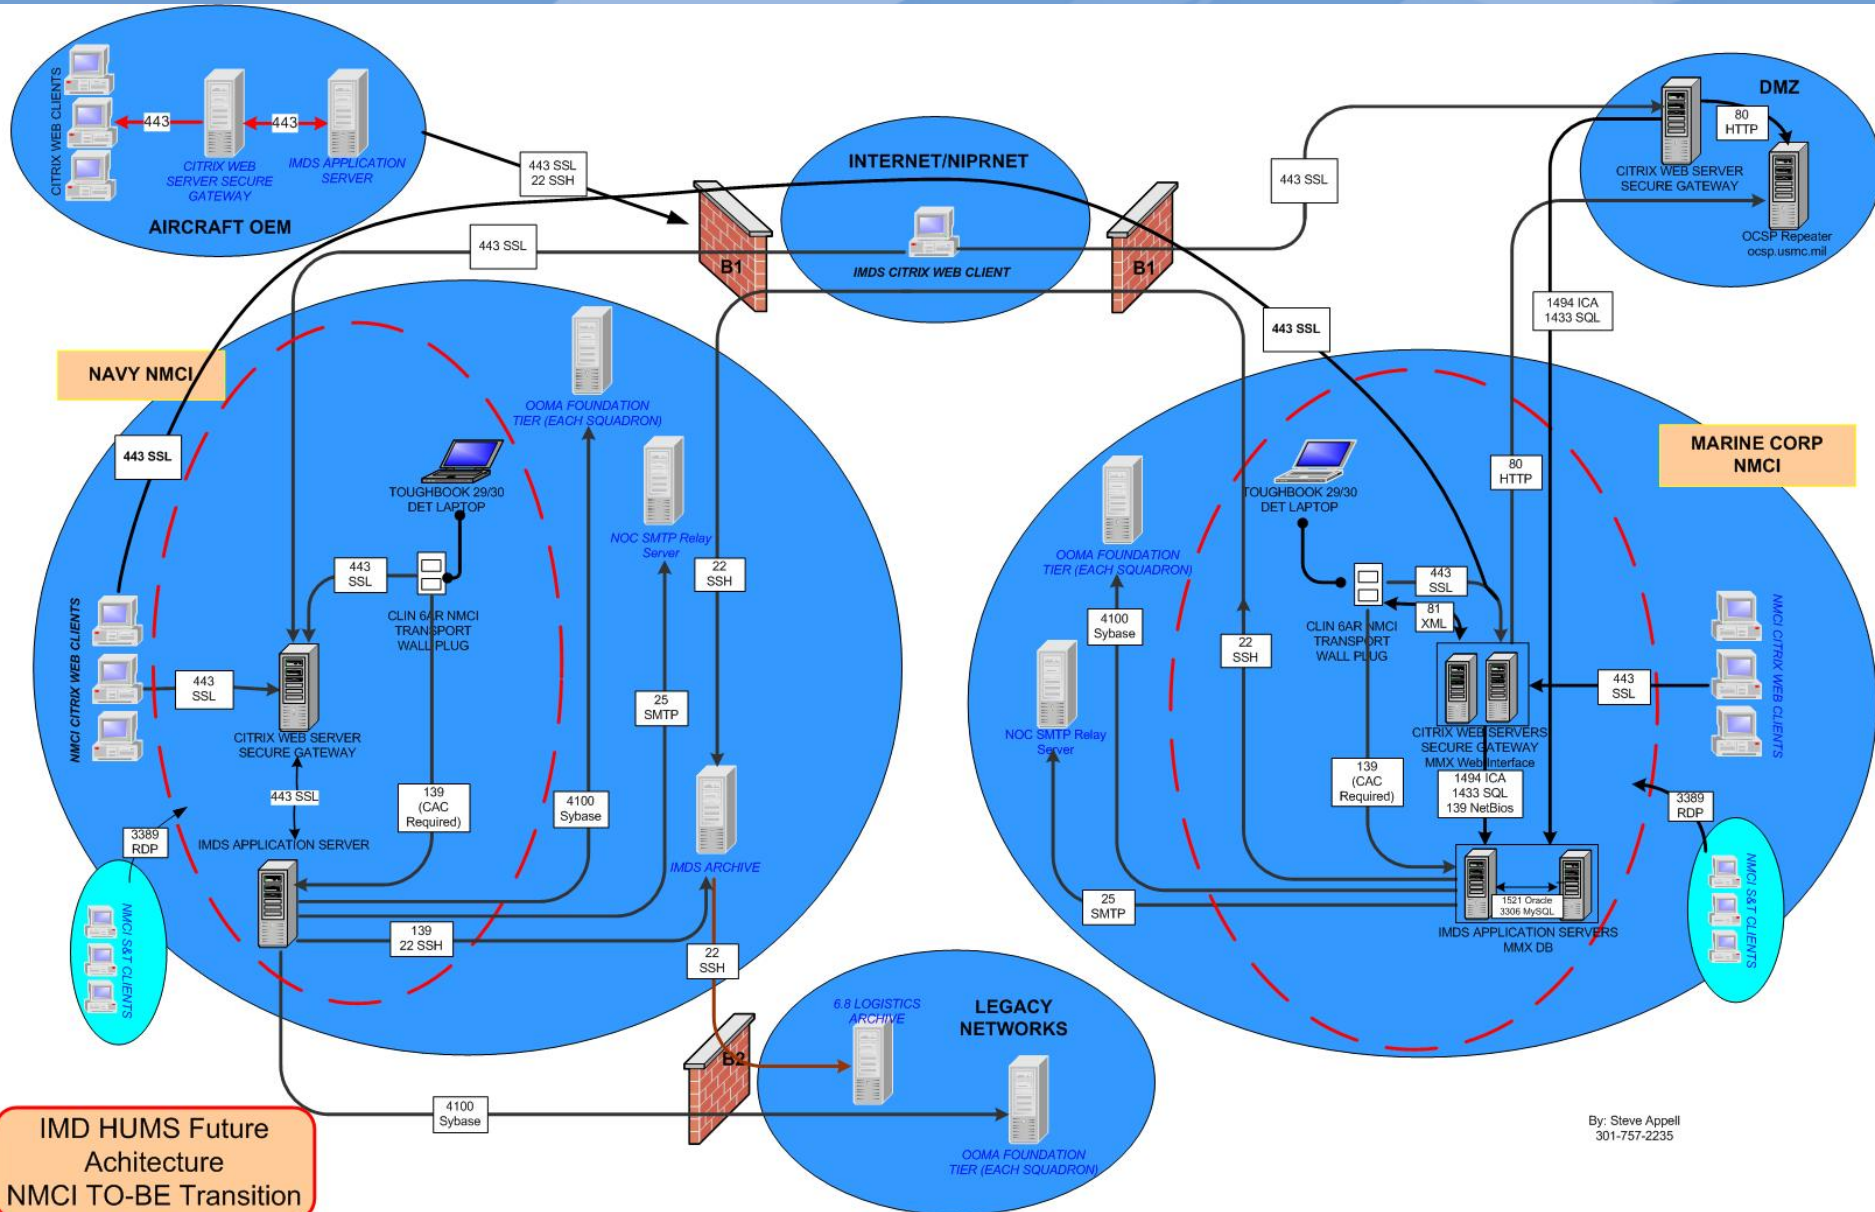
CITRIX WEB CLIENTS
443
443
CITRIX WEB SERVER SECURE GATEWAY
IMDS APPLICATION SERVER
AIRCRAFT OEM

443 SSL
22 SSH

INTERNET/NIPRNET
IMDS CITRIX WEB CLIENT
B1
B1

443 SSL

443 SSL

DMZ
80
HTTP
CITRIX WEB SERVER SECURE GATEWAY
OCSP Repeater
ocsp.usmc.mil

443 SSL

1494 ICA
1433 SQL

NAVY NMCI

443 SSL

OOMA FOUNDATION TIER (EACH SQUADRON)

TOUGHBOOK 29/30
DET LAPTOP

NOC SMTP Relay Server

443
SSL

CLIN 6AR NMCI TRANSPORT WALL PLUG

22
SSH

NMCI CITRIX WEB CLIENTS

443
SSL

CITRIX WEB SERVER SECURE GATEWAY

25
SMTP

443 SSL

3389
RDP

IMDS APPLICATION SERVER

139
(CAC
Required)

4100
Sybase

IMDS ARCHIVE

NMCI S&T CLIENTS

139
22 SSH

22
SSH

MARINE CORP NMCI

80
HTTP

OOMA FOUNDATION TIER (EACH SQUADRON)

TOUGHBOOK 29/30
DET LAPTOP

443
SSL

81
XML

4100
Sybase

22
SSH

CLIN 6AR NMCI TRANSPORT WALL PLUG

NOC SMTP Relay Server

443
SSL

NMCI CITRIX WEB CLIENTS

CITRIX WEB SERVERS SECURE GATEWAY MMX Web Interface

139
(CAC
Required)

1494 ICA
1433 SQL
139 NetBios

3389
RDP

25
SMTP

1521 Oracle
3306 MySQL

IMDS APPLICATION SERVERS
MMX DB

NMCI S&T CLIENTS

6.8 LOGISTICS ARCHIVE

LEGACY NETWORKS

B2

4100
Sybase

OOMA FOUNDATION TIER (EACH SQUADRON)

By: Steve Appell
301-757-2235

IMD HUMS Future Achitecture
NMCI TO-BE Transition